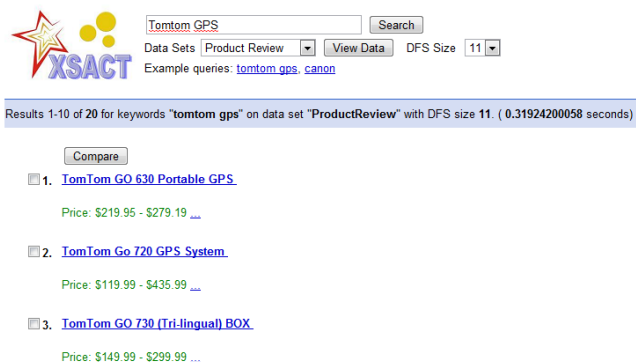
XSACT

Tomtom GPS Search

Data Sets Product Review View Data DFS Size 11

Example queries: tomtom gps, canon

Results 1-10 of 20 for keywords "tomtom gps" on data set "ProductReview" with DFS size 11. ( 0.31924200058 seconds)

Compare

1. TomTom GO 630 Portable GPS

Price: $219.95 - $279.19 ...

2. TomTom Go 720 GPS System

Price: $119.99 - $435.99 ...

3. TomTom GO 730 (Tri-lingual) BOX

Price: $149.99 - $299.99 ...